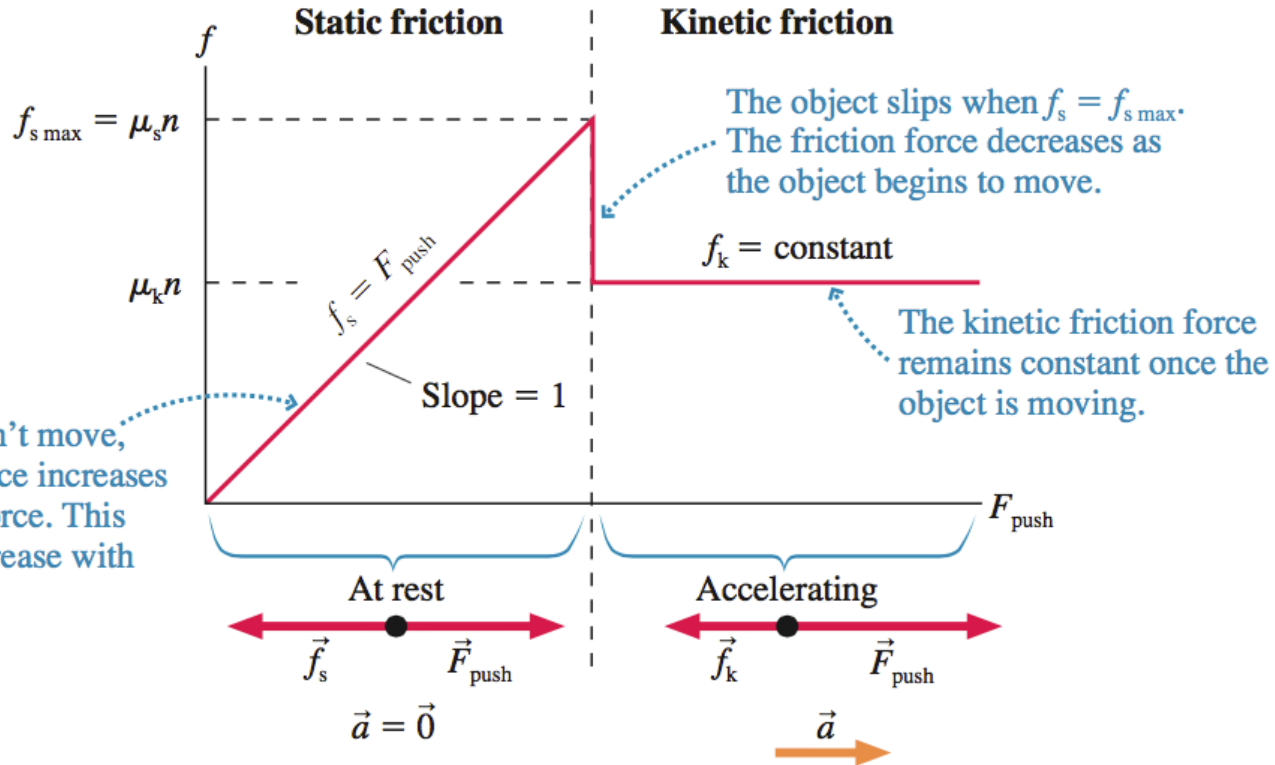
Static friction

Kinetic friction

$f$

$f_{s\,max} = \mu_s n$

$\mu_k n$

The object slips when $f_s = f_{s\,max}$. The friction force decreases as the object begins to move.

$f_k$ = constant

$f_s = F_{push}$

Slope = 1

The kinetic friction force remains constant once the object is moving.

n't move, ce increases rce. This rease with

$F_{push}$

At rest

Accelerating

$\vec{f}_s$

$\vec{F}_{push}$

$\vec{f}_k$

$\vec{F}_{push}$

$\vec{a} = \vec{0}$

$\vec{a}$